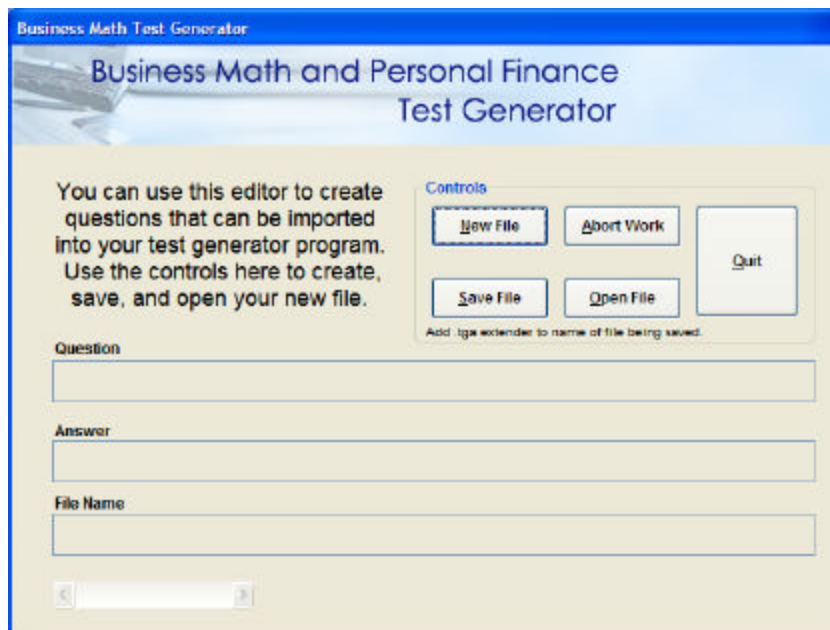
Business Math Test Generator

Business Math and Personal Finance Test Generator

You can use this editor to create questions that can be imported into your test generator program. Use the controls here to create, save, and open your new file.

Controls

New File

Abort Work

Quit

Save File

Open File

Add .tga extender to name of file being saved.

Question

Answer

File Name